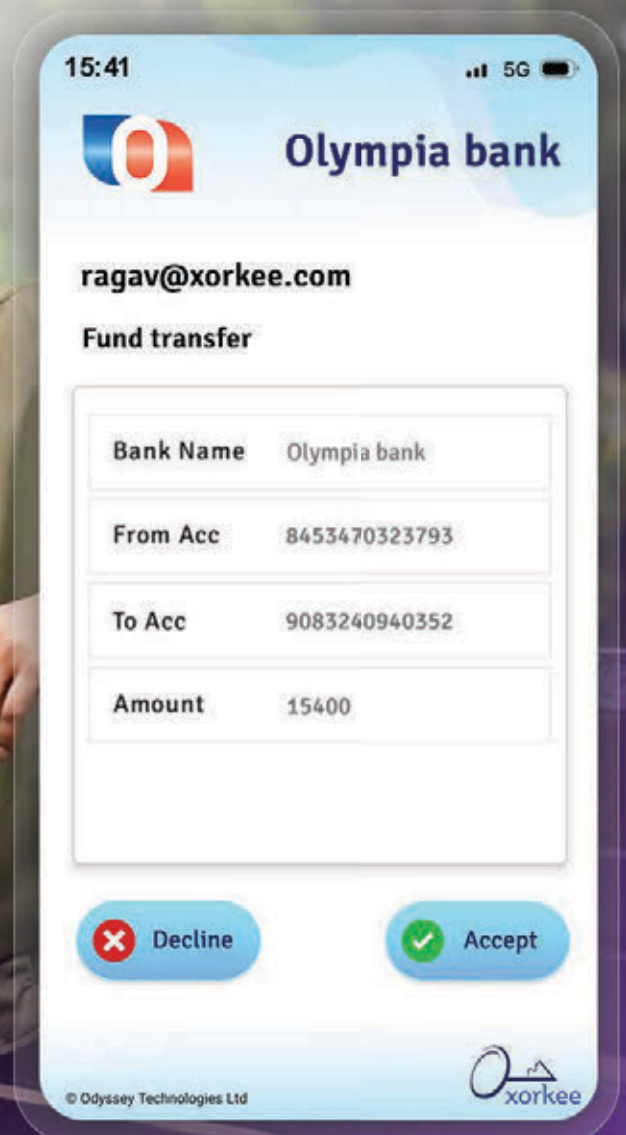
15:41

5G

Olympia bank

ragav@xorkee.com

Fund transfer

| Bank Name | Olympia bank |
|---|---|
| From Acc | 8453470323793 |
| To Acc | 9083240940352 |
| Amount | 15400 |

Decline

Accept

© Odyssey Technologies Ltd

xorkee